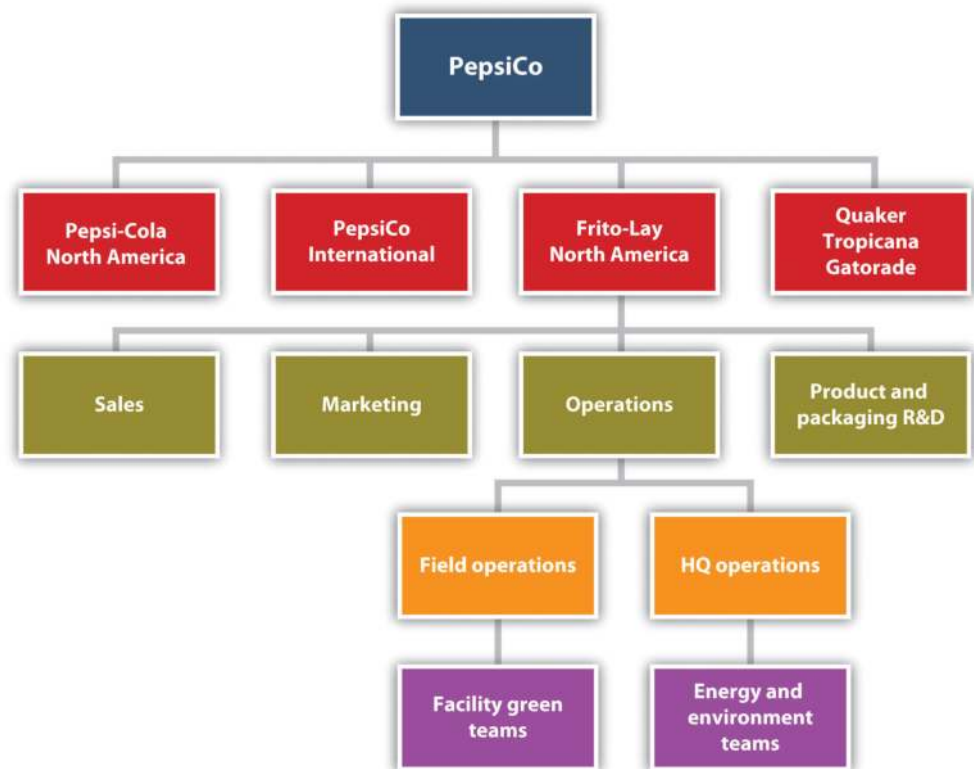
PepsiCo

Pepsi-Cola North America

PepsiCo International

Frito-Lay North America

Quaker Tropicana Gatorade

Sales

Marketing

Operations

Product and packaging R&D

Field operations

HQ operations

Facility green teams

Energy and environment teams